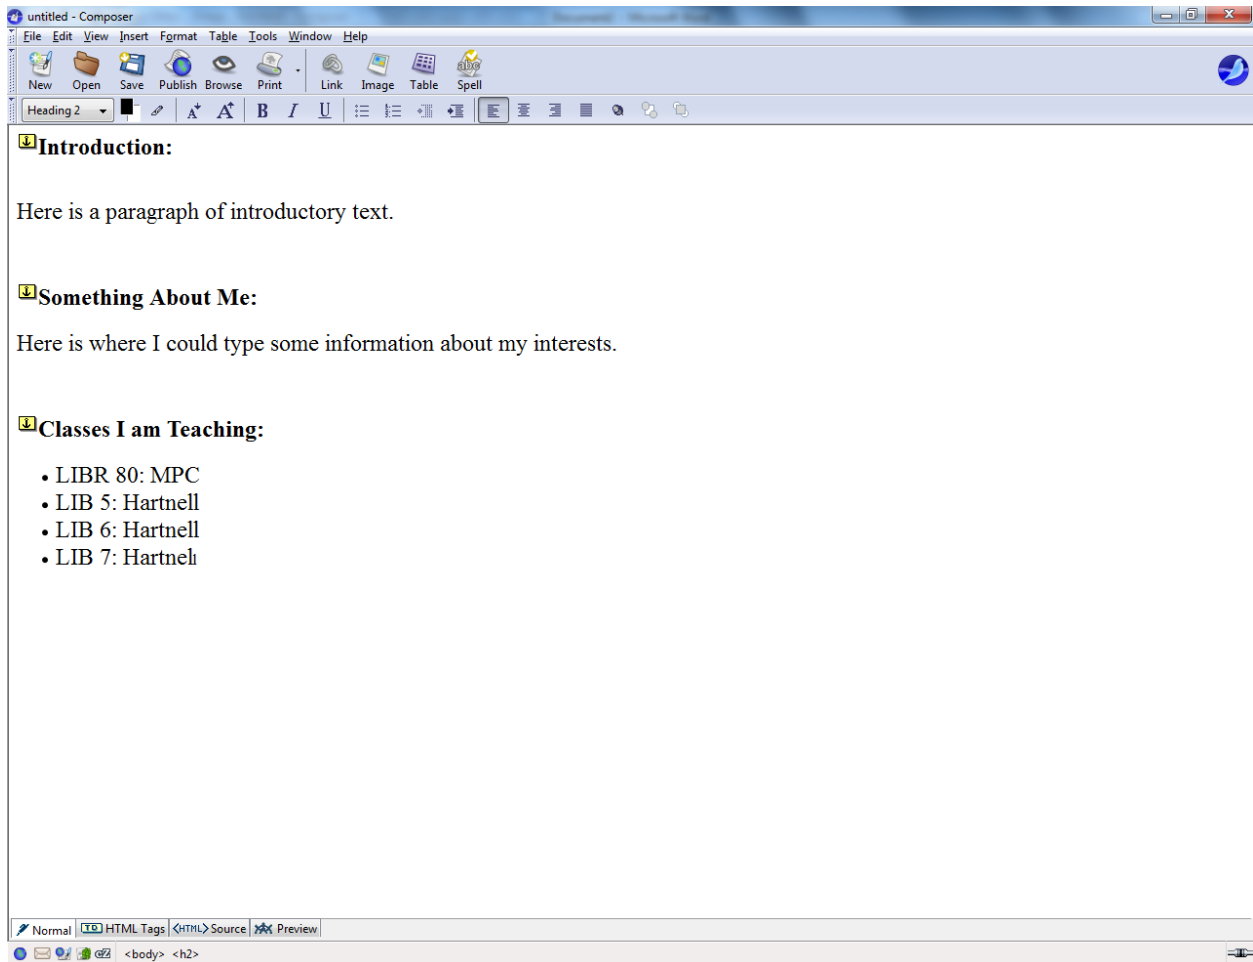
untitled - Composer

File Edit View Insert Format Table Tools Window Help

New Open Save Publish Browse Print Link Image Table Spell

Heading 2

B I U

Introduction:

Here is a paragraph of introductory text.

Something About Me:

Here is where I could type some information about my interests.

Classes I am Teaching:

- LIBR 80: MPC
- LIB 5: Hartnell
- LIB 6: Hartnell
- LIB 7: Hartnell

Normal HTML Tags Source Preview

<body> <h2>